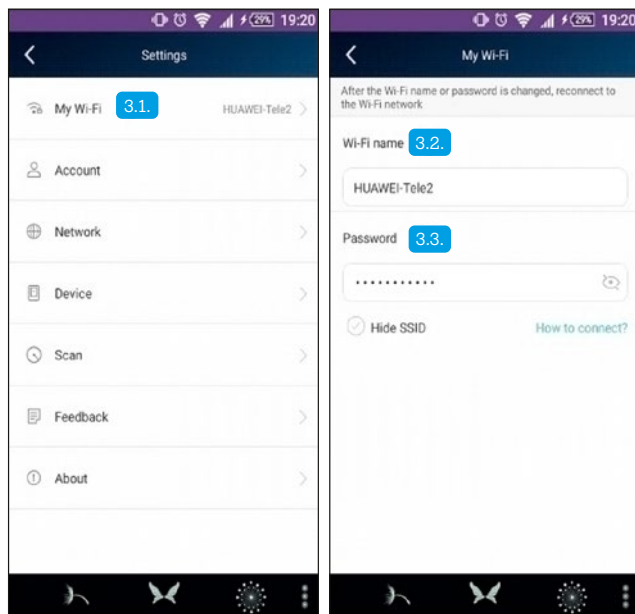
29% 19:20

Settings

My Wi-Fi 3.1. HUAWEI-Tele2

Account

Network

Device

Scan

Feedback

About

29% 19:20

My Wi-Fi

After the Wi-Fi name or password is changed, reconnect to the Wi-Fi network

Wi-Fi name 3.2.

HUAWEI-Tele2

Password 3.3.

••••••••••••

Hide SSID

How to connect?